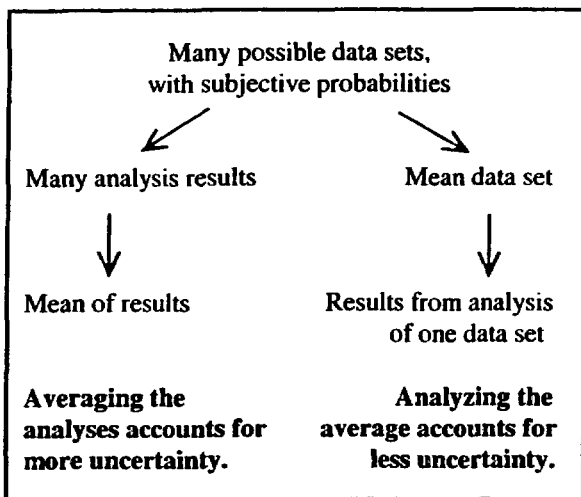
Many possible data sets, with subjective probabilities

Many analysis results

Mean of results

Averaging the analyses accounts for more uncertainty.

Mean data set

Results from analysis of one data set

Analyzing the average accounts for less uncertainty.